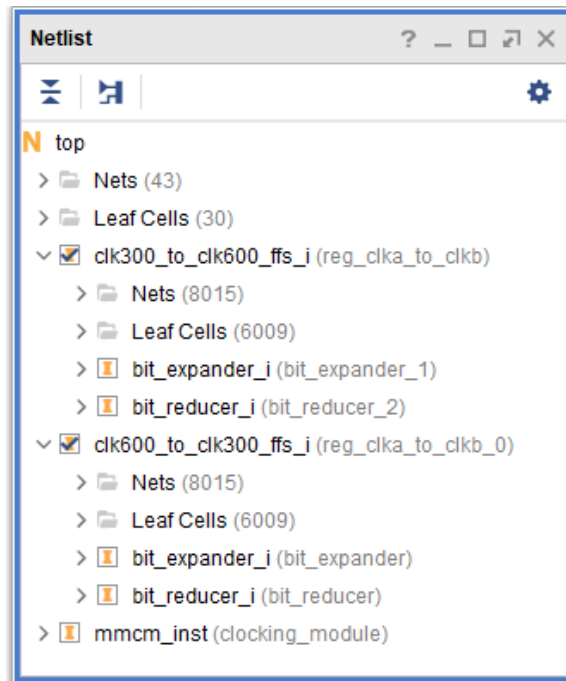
Netlist ? _ □ ⧉ ✕

N top
Nets (43)
Leaf Cells (30)
clk300_to_clk600_ffs_i (reg_clka_to_clkb)
Nets (8015)
Leaf Cells (6009)
bit_expander_i (bit_expander_1)
bit_reducer_i (bit_reducer_2)
clk600_to_clk300_ffs_i (reg_clka_to_clkb_0)
Nets (8015)
Leaf Cells (6009)
bit_expander_i (bit_expander)
bit_reducer_i (bit_reducer)
mmcm_inst (clocking_module)